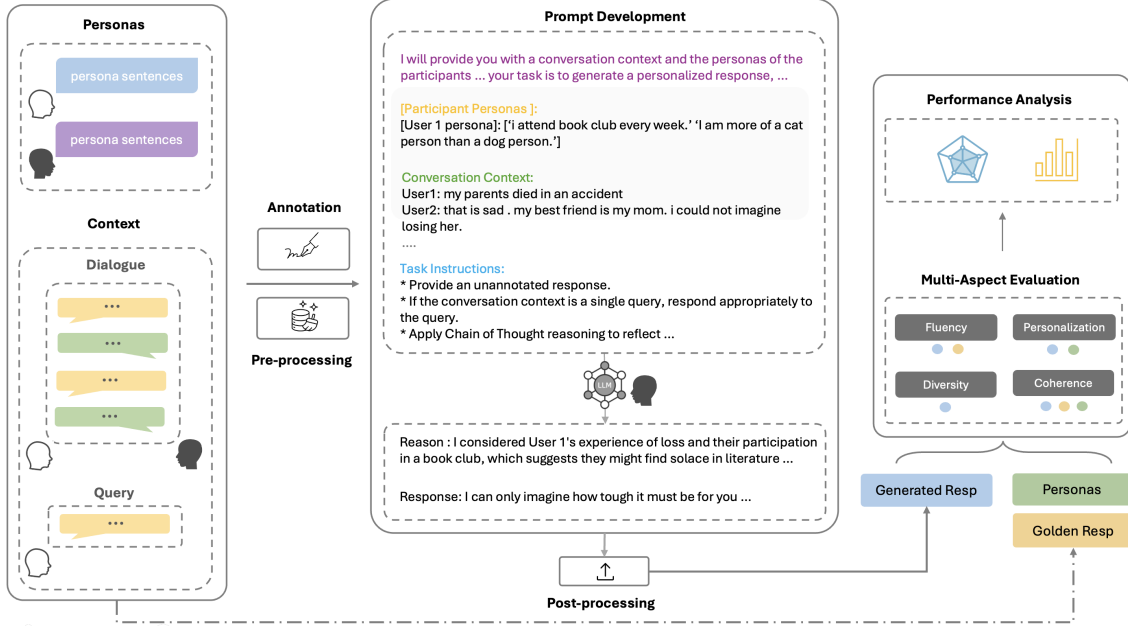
Personas

persona sentences

persona sentences

Context

Dialogue

•••

•••

•••

•••

Query

•••

Annotation

Pre-processing

Prompt Development

I will provide you with a conversation context and the personas of the participants ... your task is to generate a personalized response, ...

[Participant Personas ]:
[User 1 persona]: ['i attend book club every week.' 'I am more of a cat person than a dog person.']

Conversation Context:
User1: my parents died in an accident
User2: that is sad . my best friend is my mom. i could not imagine losing her.
....

Task Instructions:
* Provide an unannotated response.
* If the conversation context is a single query, respond appropriately to the query.
* Apply Chain of Thought reasoning to reflect ...

LLM

Reason : I considered User 1's experience of loss and their participation in a book club, which suggests they might find solace in literature ...

Response: I can only imagine how tough it must be for you ...

Post-processing

Performance Analysis

Multi-Aspect Evaluation

Fluency

Personalization

Diversity

Coherence

Generated Resp

Personas

Golden Resp